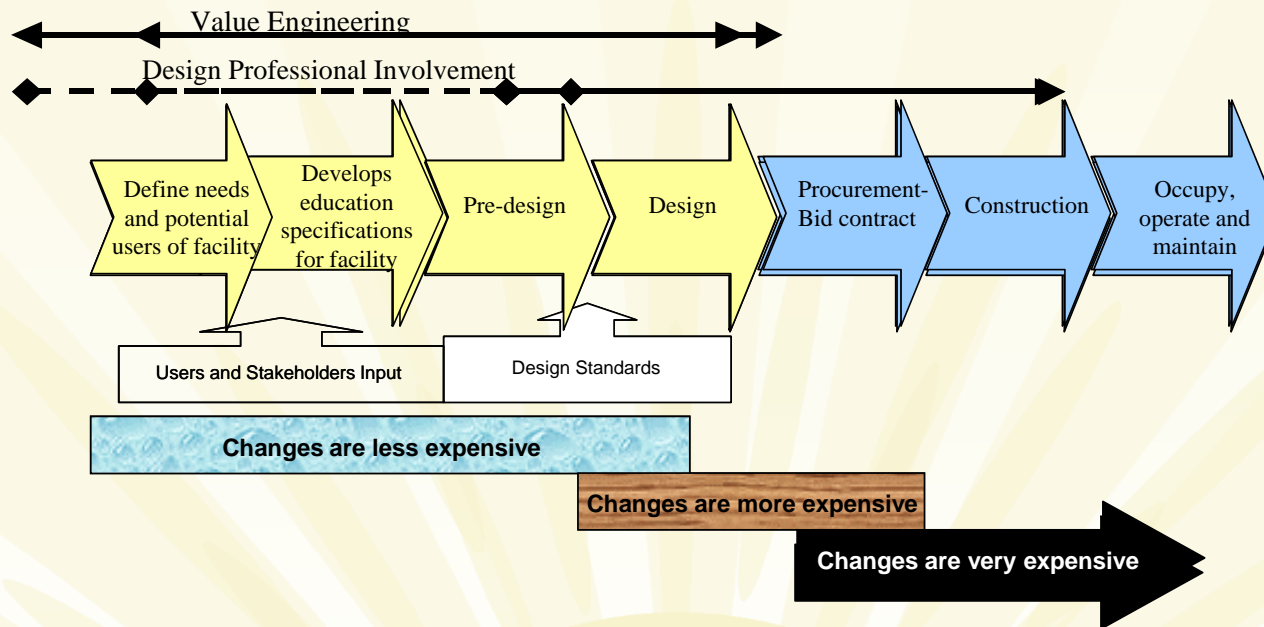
Value Engineering

Design Professional Involvement

Define needs and potential users of facility

Develops education specifications for facility

Pre-design

Design

Procurement-Bid contract

Construction

Occupy, operate and maintain

Users and Stakeholders Input

Design Standards

Changes are less expensive

Changes are more expensive

Changes are very expensive